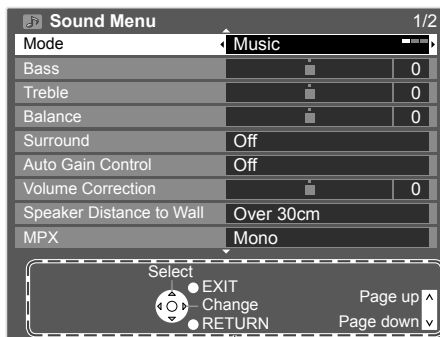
Sound Menu 1/2

| | |
|---|---|
| Mode | Music |
| Bass | 0 |
| Treble | 0 |
| Balance | 0 |
| Surround | Off |
| Auto Gain Control | Off |
| Volume Correction | 0 |
| Speaker Distance to Wall | Over 30cm |
| MPX | Mono |

Select
EXIT
Change
RETURN
Page up
Page down